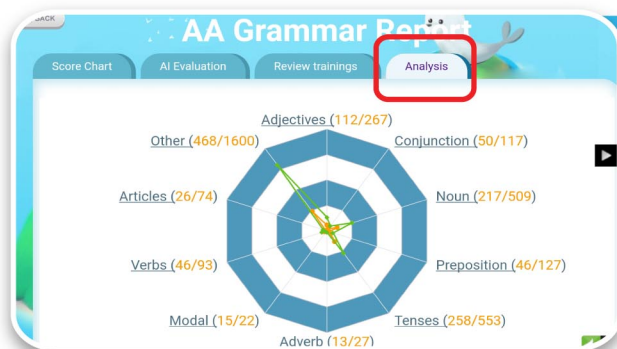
ACK

AA Grammar Report

Score Chart
AI Evaluation
Review trainings
Analysis

Adjectives (112/267)
Conjunction (50/117)
Other (468/1600)
Noun (217/509)
Articles (26/74)
Verbs (46/93)
Preposition (46/127)
Modal (15/22)
Tenses (258/553)
Adverb (13/27)